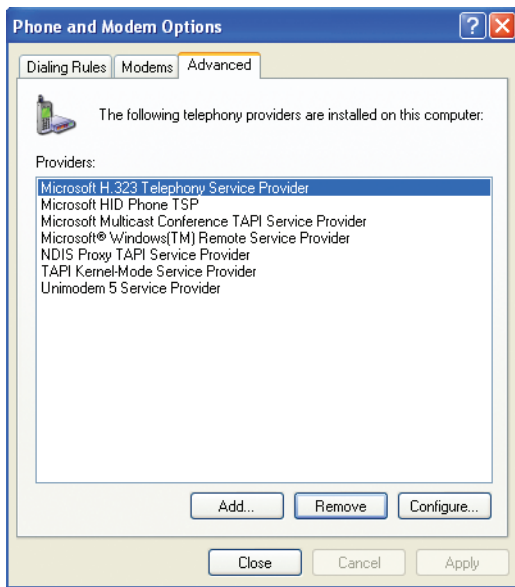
Phone and Modem Options

?

Dialing Rules | Modems | Advanced

The following telephony providers are installed on this computer:

Providers:

Microsoft H.323 Telephony Service Provider
Microsoft HID Phone TSP
Microsoft Multicast Conference TAPI Service Provider
Microsoft® Windows(TM) Remote Service Provider
NDIS Proxy TAPI Service Provider
TAPI Kernel-Mode Service Provider
Unimodem 5 Service Provider

Add... | Remove | Configure...

Close | Cancel | Apply